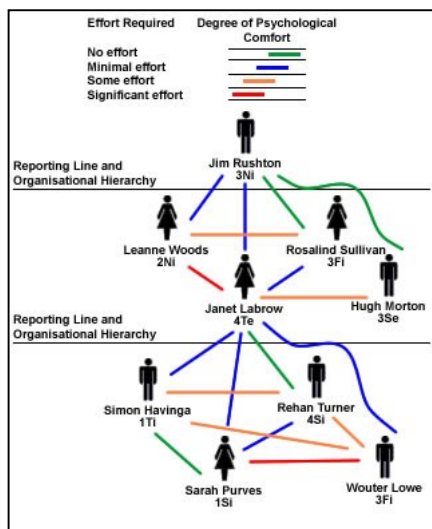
Effort Required    Degree of Psychological Comfort

No effort
Minimal effort
Some effort
Significant effort

Reporting Line and Organisational Hierarchy

Jim Rushton
3Ni

Leanne Woods
2Ni

Rosalind Sullivan
3Fi

Janet Labrow
4Te

Hugh Morton
3Se

Reporting Line and Organisational Hierarchy

Simon Havinga
1Ti

Rehan Turner
4Si

Sarah Purves
1Si

Wouter Lowe
3Fi